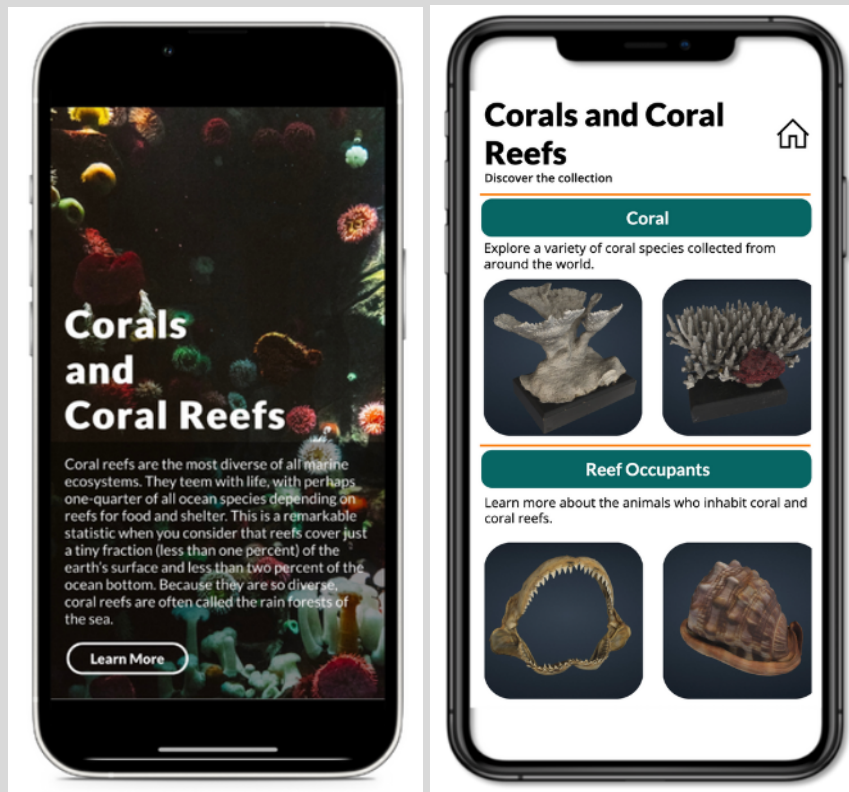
Corals and Coral Reefs

Coral reefs are the most diverse of all marine ecosystems. They teem with life, with perhaps one-quarter of all ocean species depending on reefs for food and shelter. This is a remarkable statistic when you consider that reefs cover just a tiny fraction (less than one percent) of the earth's surface and less than two percent of the ocean bottom. Because they are so diverse, coral reefs are often called the rain forests of the sea.

Learn More

Corals and Coral Reefs

Discover the collection

Coral

Explore a variety of coral species collected from around the world.

Reef Occupants

Learn more about the animals who inhabit coral and coral reefs.